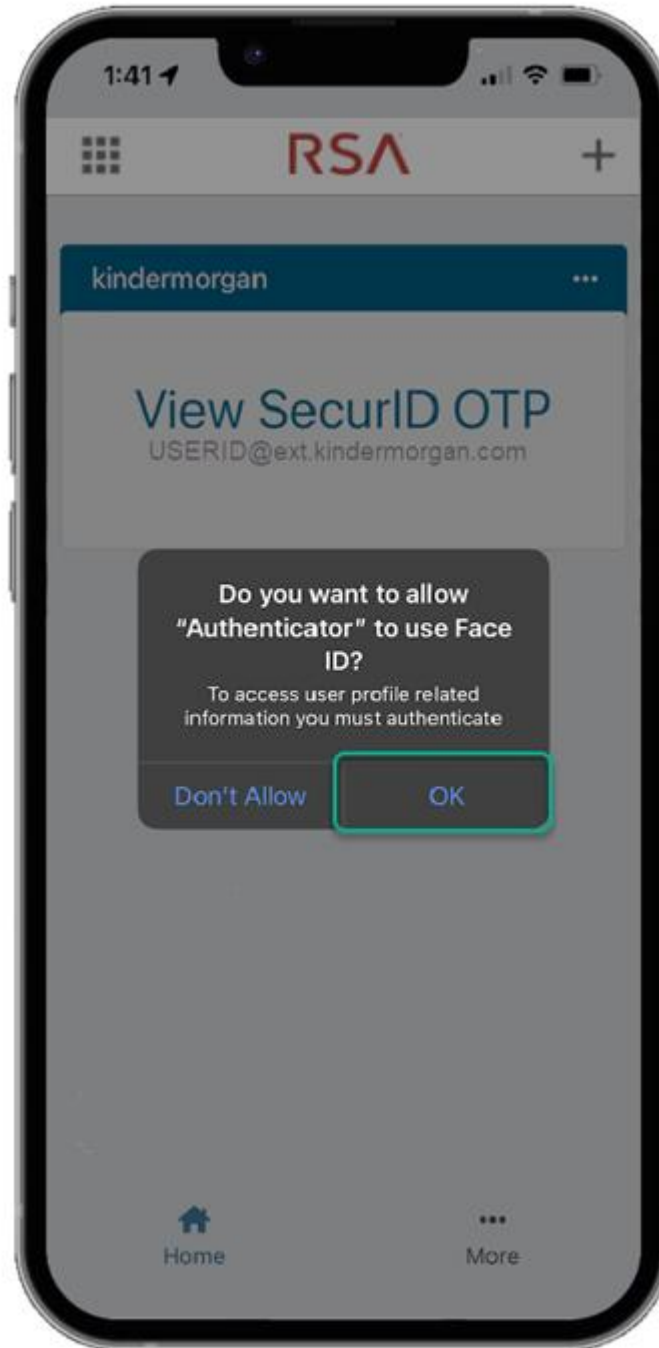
1:41

RSA

+

kindermorgan

...

View SecurID OTP

USERID@ext.kindermorgan.com

Do you want to allow "Authenticator" to use Face ID?

To access user profile related information you must authenticate

Don't Allow

OK

Home

...

More